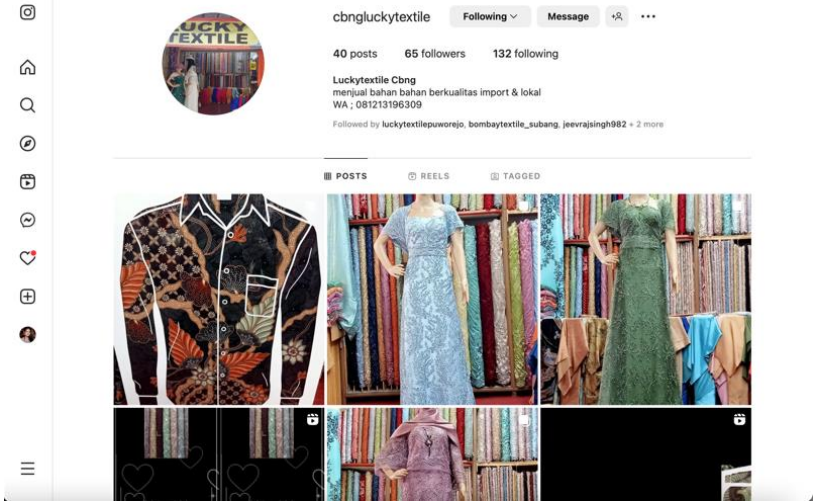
LUCKY TEXTILE

cbngluckytextile Following Message

40 posts 65 followers 132 following

Luckytextile Cbng
menjual bahan bahan berkualitas import & lokal
WA ; 081213196309

Followed by luckytextilepuworejo, bombaytextile_subang, jeevrajsingh982 + 2 more

POSTS REELS TAGGED